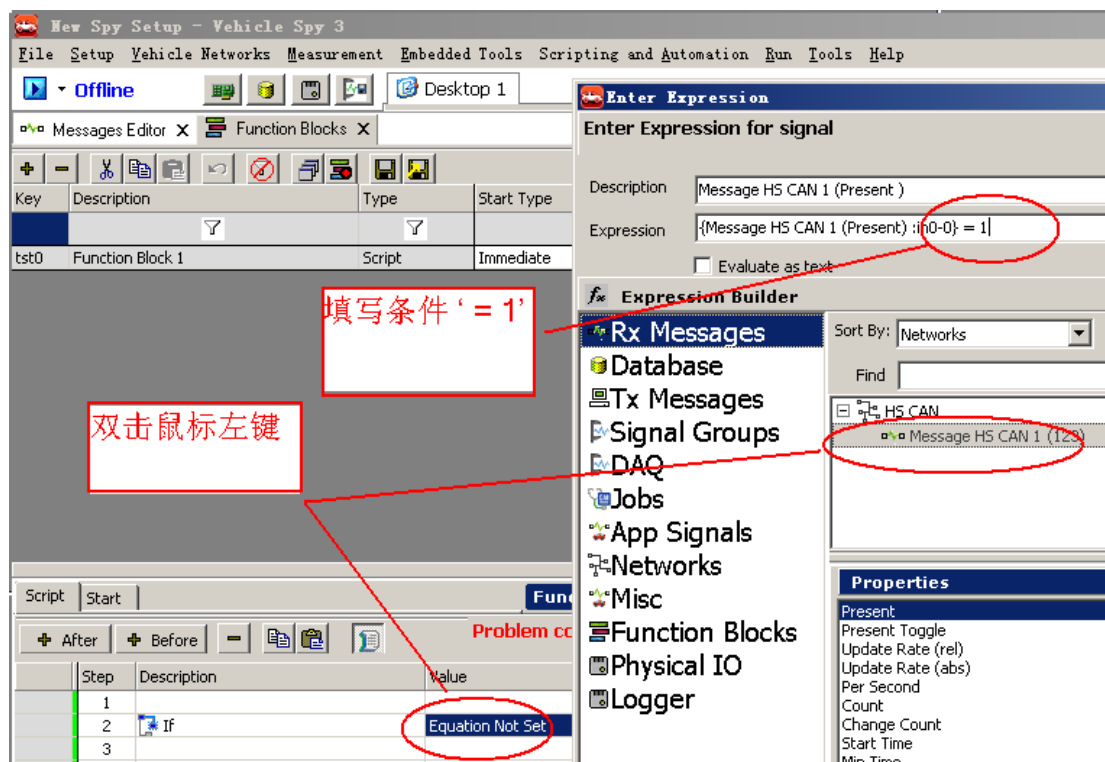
New Spy Setup - Vehicle Spy 3

File Setup Vehicle Networks Measurement Embedded Tools Scripting and Automation Run Tools Help

Offline

Desktop 1

Messages Editor ✕ Function Blocks ✕

| Key | Description | Type | Start Type |
|---|---|---|---|
| tst0 | Function Block 1 | Script | Immediate |

Enter Expression

Enter Expression for signal

Description Message HS CAN 1 (Present )

Expression {Message HS CAN 1 (Present) :in0-0} = 1

Evaluate as text

填写条件 ‘ = 1’

Expression Builder

Rx Messages
Database
Tx Messages
Signal Groups
DAQ
Jobs
App Signals
Networks
Misc
Function Blocks
Physical IO
Logger

Sort By: Networks

Find

HS CAN
Message HS CAN 1 (123)

双击鼠标左键

Properties

Present
Present Toggle
Update Rate (rel)
Update Rate (abs)
Per Second
Count
Change Count
Start Time
Min Time

Script Start

Func

After Before

Problem co

| Step | Description | Value |
|---|---|---|
| 1 | | |
| 2 | If | Equation Not Set |
| 3 | | |